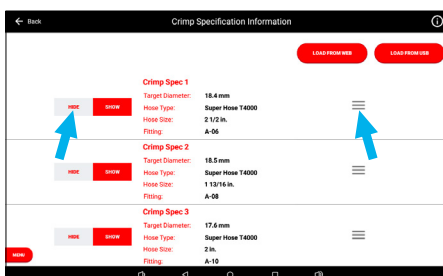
Back

Crimp Specification Information

LOAD FROM WEB

LOAD FROM USB

HIDE

SHOW

Crimp Spec 1

| | |
|---|---|
| Target Diameter: | 18.4 mm |
| Hose Type: | Super Hose T4000 |
| Hose Size: | 2 1/2 in. |
| Fitting: | A-06 |

HIDE

SHOW

Crimp Spec 2

| | |
|---|---|
| Target Diameter: | 18.5 mm |
| Hose Type: | Super Hose T4000 |
| Hose Size: | 1 13/16 in. |
| Fitting: | A-08 |

HIDE

SHOW

Crimp Spec 3

| | |
|---|---|
| Target Diameter: | 17.6 mm |
| Hose Type: | Super Hose T4000 |
| Hose Size: | 2 in. |
| Fitting: | A-10 |

MENU